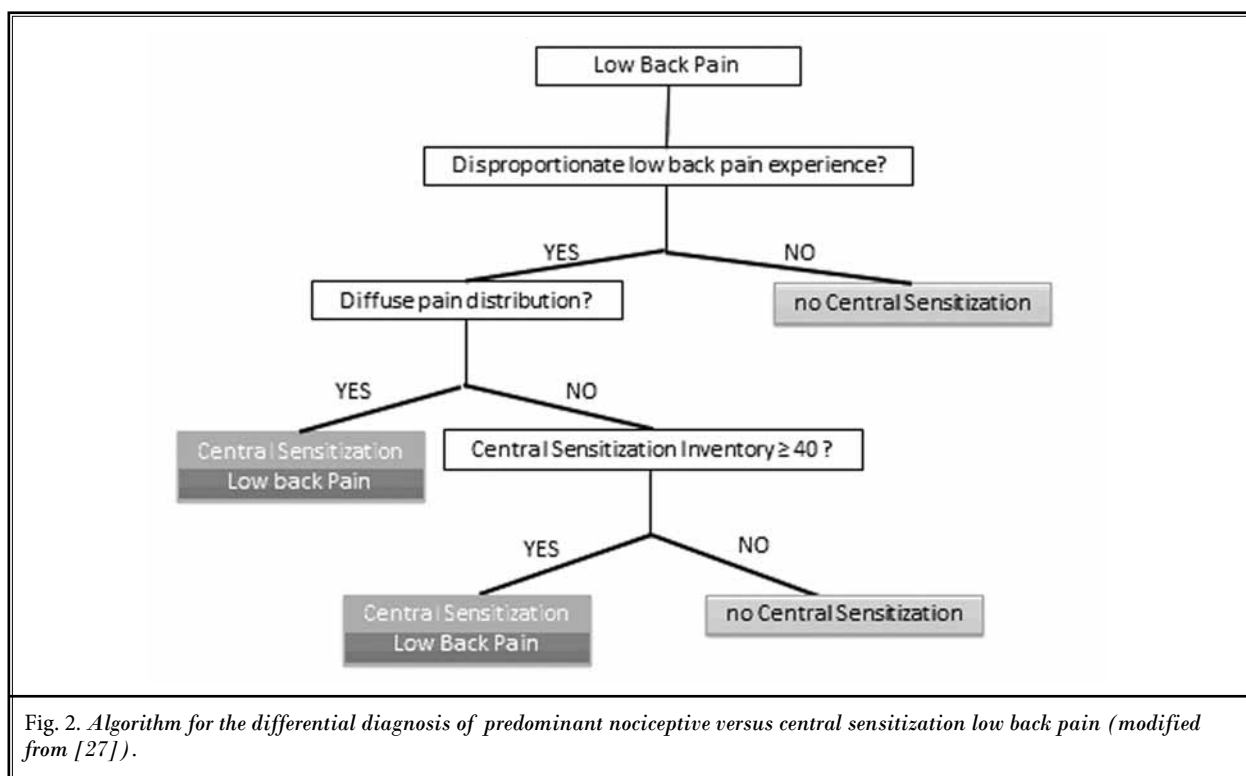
Low Back Pain

Disproportionate low back pain experience?

YES

NO

Diffuse pain distribution?

no Central Sensitization

YES

NO

Central Sensitization
Low back Pain

Central Sensitization Inventory ≥ 40 ?

YES

NO

Central Sensitization
Low Back Pain

no Central Sensitization

Fig. 2. *Algorithm for the differential diagnosis of predominant nociceptive versus central sensitization low back pain (modified from [27]).*